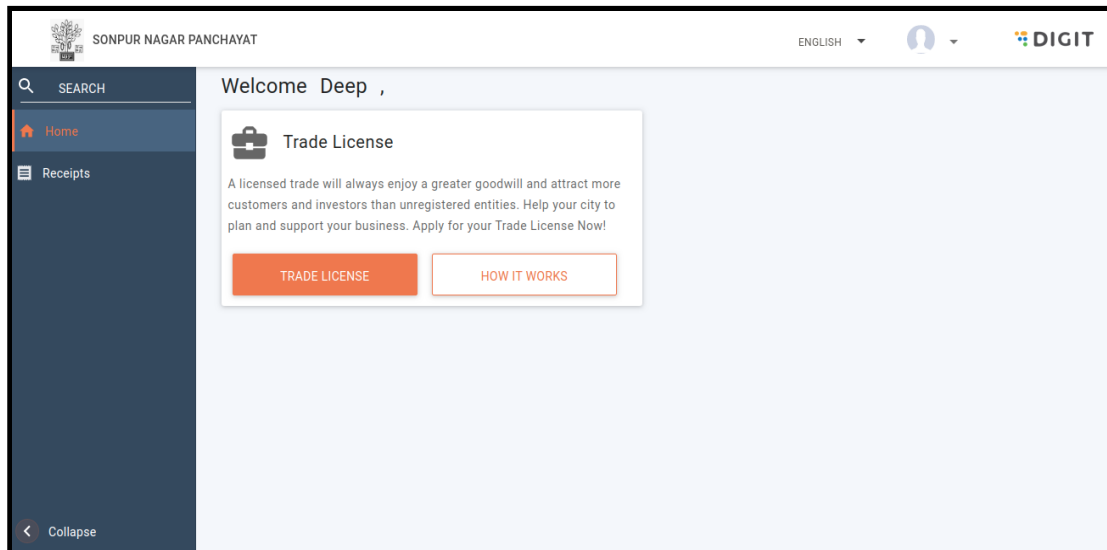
SONPUR NAGAR PANCHAYAT

ENGLISH

DIGIT

SEARCH

Home

Receipts

Collapse

Welcome Deep ,

Trade License

A licensed trade will always enjoy a greater goodwill and attract more customers and investors than unregistered entities. Help your city to plan and support your business. Apply for your Trade License Now!

TRADE LICENSE

HOW IT WORKS